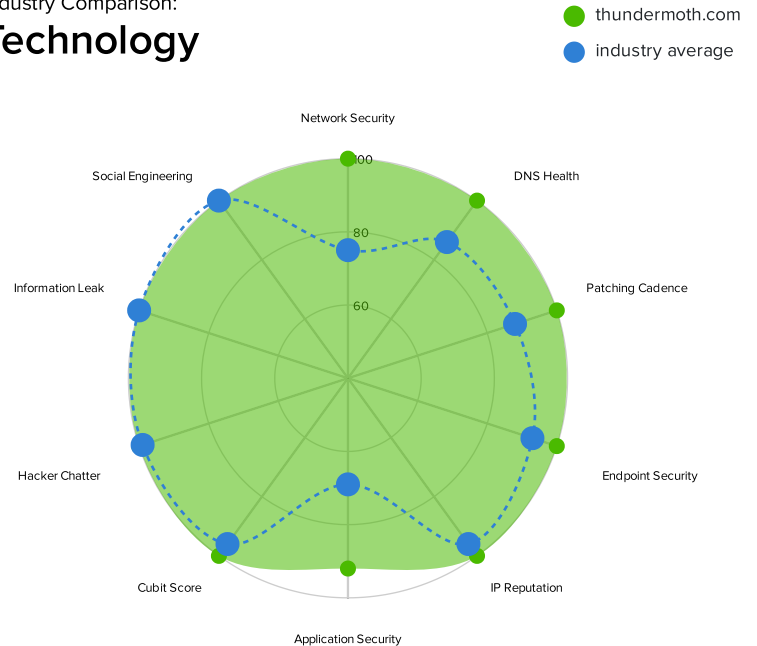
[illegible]dustry Comparison:
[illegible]echnology

thundermoth.com
industry average

Network Security
DNS Health
Patching Cadence
Endpoint Security
IP Reputation
Application Security
Cubit Score
Hacker Chatter
Information Leak
Social Engineering

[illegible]00
80
60